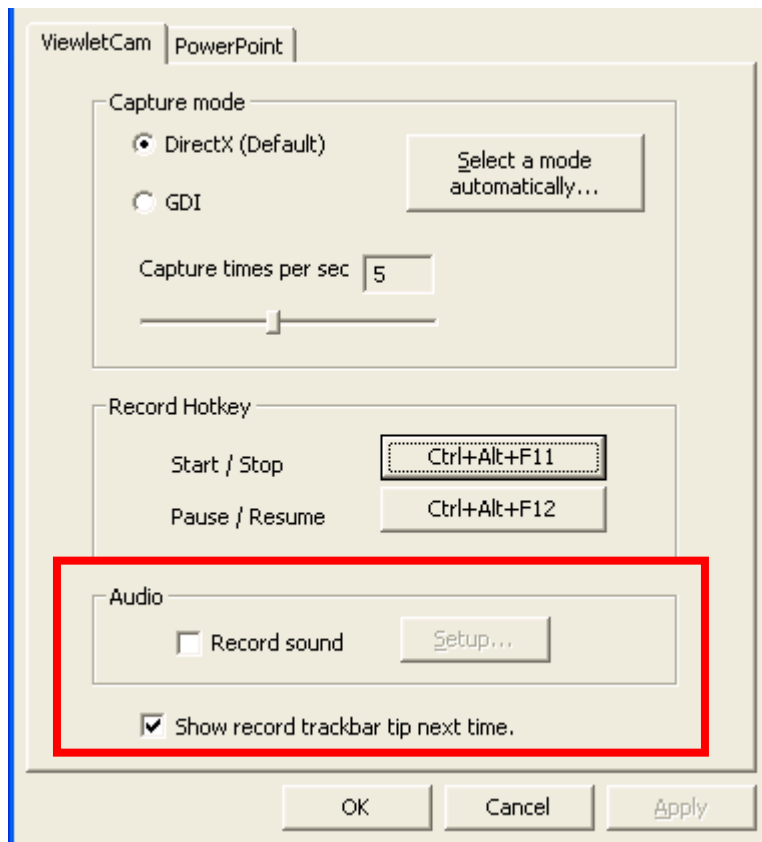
ViewletCam PowerPoint

Capture mode

DirectX (Default)

GDI

Select a mode automatically...

Capture times per sec 5

Record Hotkey

Start / Stop Ctrl+Alt+F11

Pause / Resume Ctrl+Alt+F12

Audio

Record sound Setup...

Show record trackbar tip next time.

OK Cancel Apply